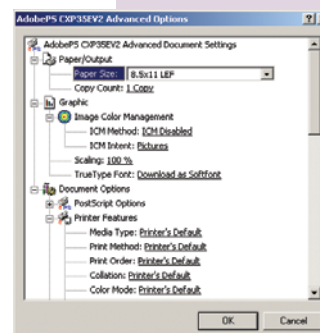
AdobePS CXP35EV2 Advanced Options
?
AdobePS CXP35EV2 Advanced Document Settings
Paper/Output
Paper Size: 8.5x11 LEF
Copy Count: 1 Copy
Graphic
Image Color Management
ICM Method: ICM Disabled
ICM Intent: Pictures
Scaling: 100 %
TrueType Font: Download as Softfont
Document Options
PostScript Options
Printer Features
Media Type: Printer's Default
Print Method: Printer's Default
Print Order: Printer's Default
Collation: Printer's Default
Color Mode: Printer's Default
OK
Cancel